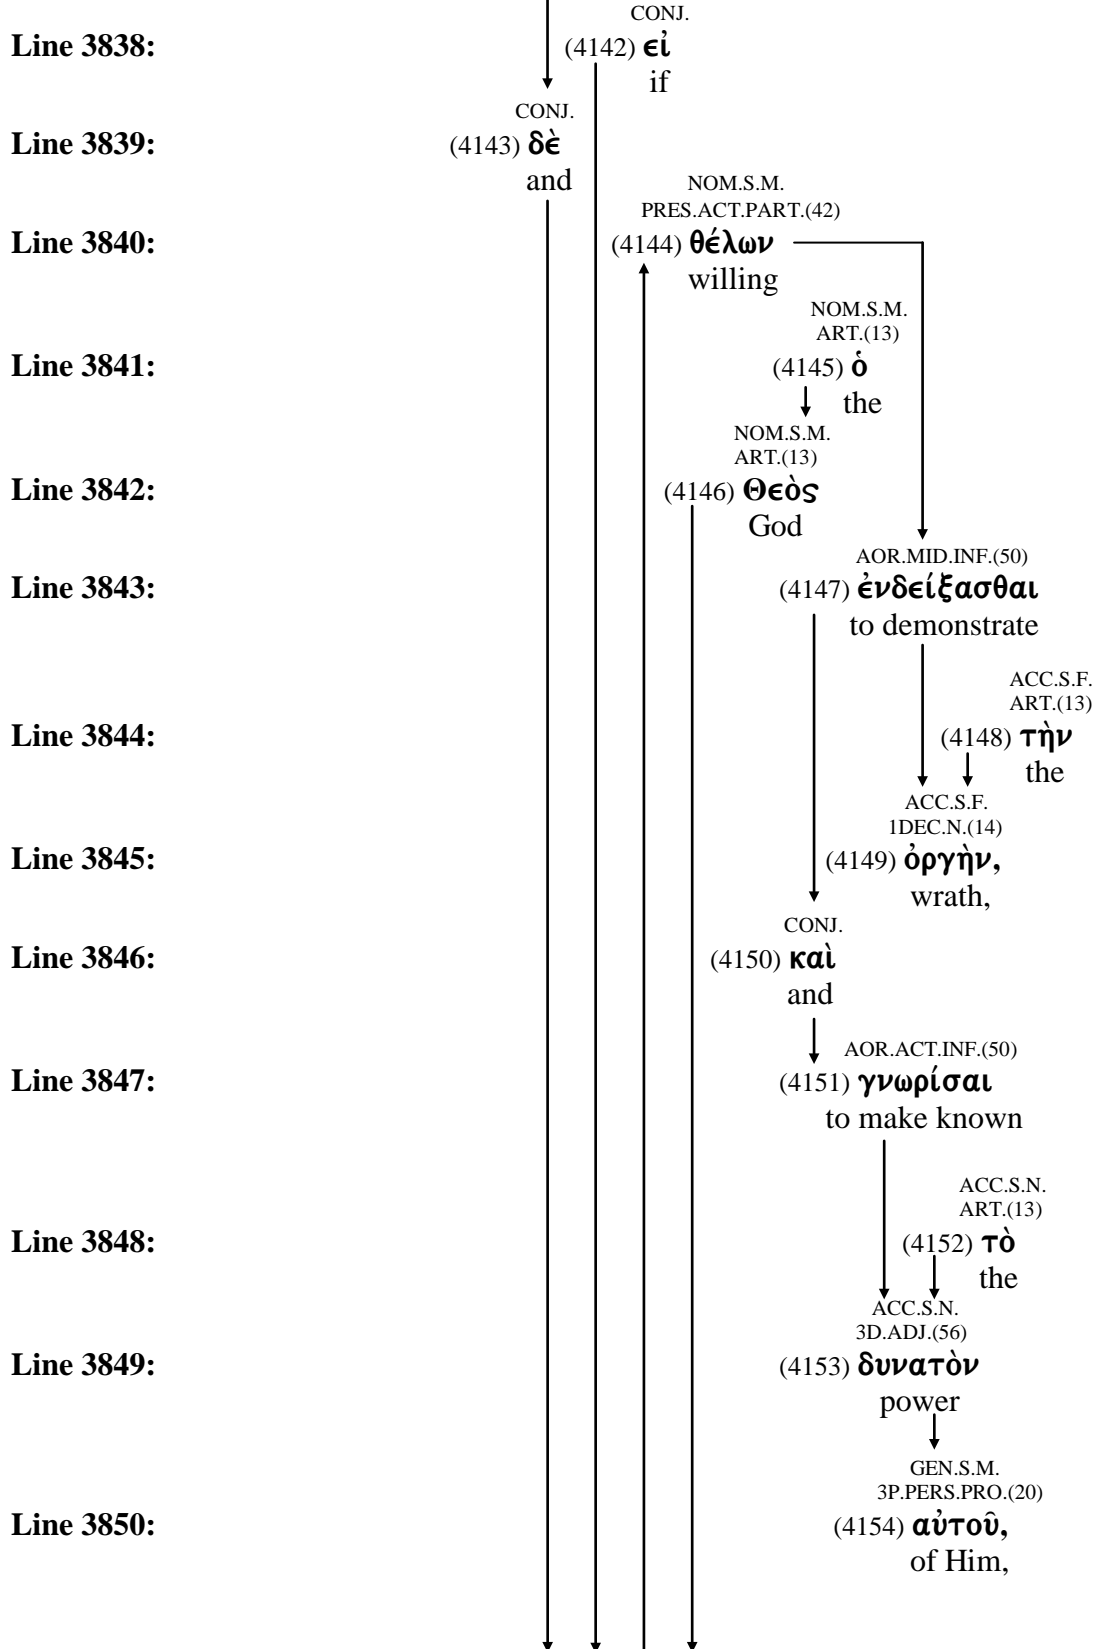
Line 3838: CONJ. (4142) εἰ if

Line 3839: CONJ. (4143) δὲ and

Line 3840: NOM.S.M. PRES.ACT.PART.(42) (4144) θέλων willing

Line 3841: NOM.S.M. ART.(13) (4145) ὁ the

Line 3842: NOM.S.M. ART.(13) (4146) Θεὸς God

Line 3843: AOR.MID.INF.(50) (4147) ἐνδείξασθαι to demonstrate

Line 3844: ACC.S.F. ART.(13) (4148) τὴν the

Line 3845: ACC.S.F. 1DEC.N.(14) (4149) ὀργὴν, wrath,

Line 3846: CONJ. (4150) καὶ and

Line 3847: AOR.ACT.INF.(50) (4151) γνωρίσαι to make known

Line 3848: ACC.S.N. ART.(13) (4152) τὸ the

Line 3849: ACC.S.N. 3D.ADJ.(56) (4153) δυνατὸν power

Line 3850: GEN.S.M. 3P.PERS.PRO.(20) (4154) αὐτοῦ, of Him,